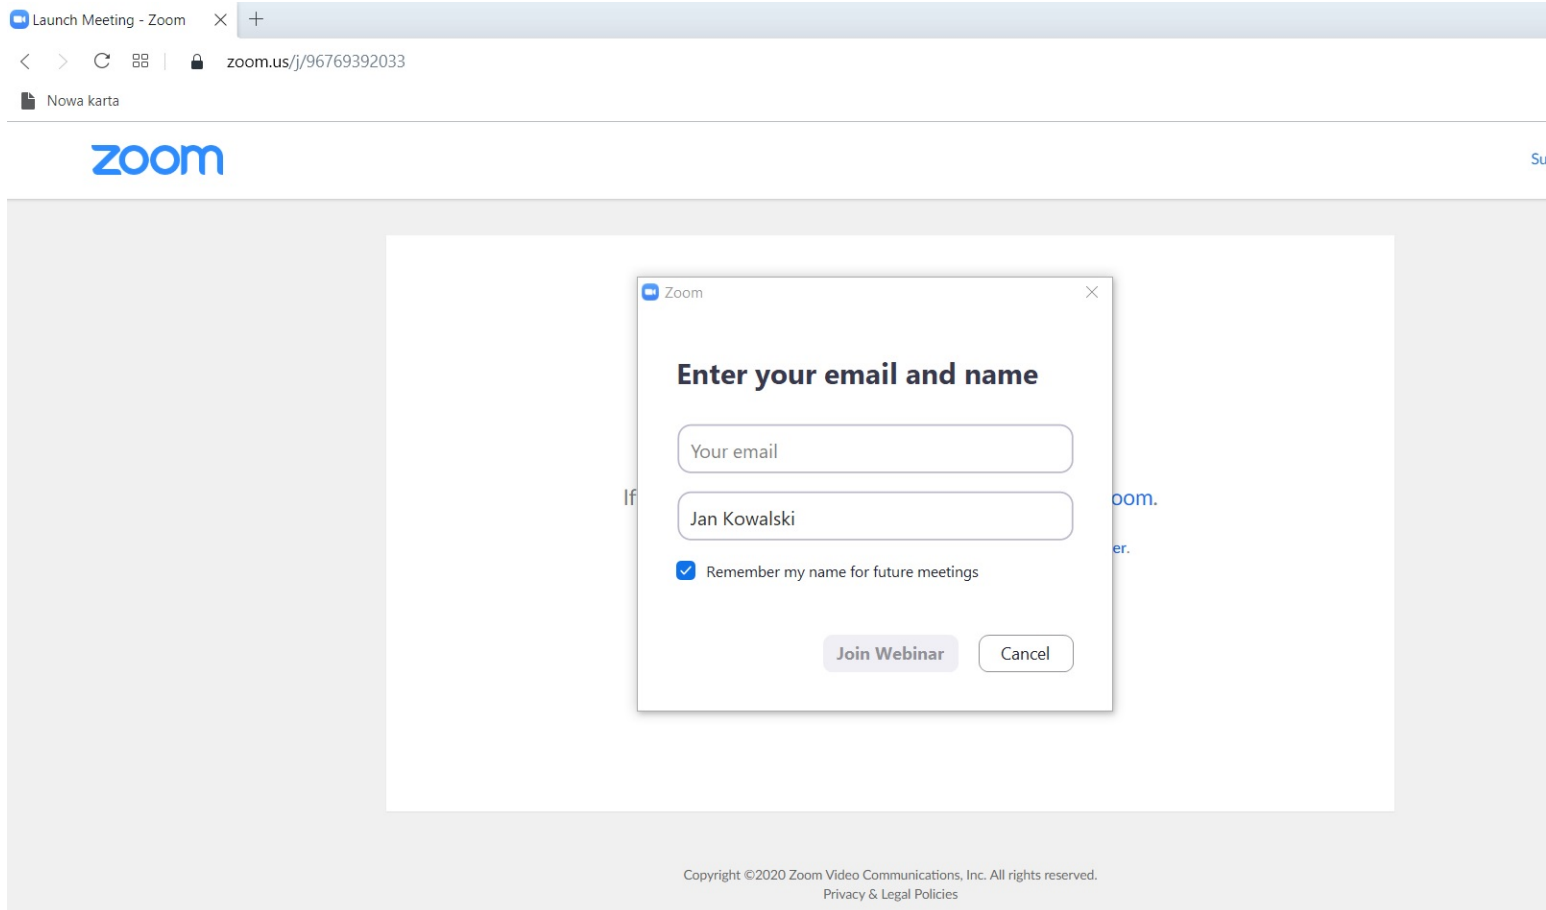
Launch Meeting - Zoom

zoom.us/j/96769392033

Nowa karta

zoom

Su

Zoom

Enter your email and name

Your email

Jan Kowalski

Remember my name for future meetings

Join Webinar

Cancel

If

oom.

er.

Copyright ©2020 Zoom Video Communications, Inc. All rights reserved.
Privacy & Legal Policies